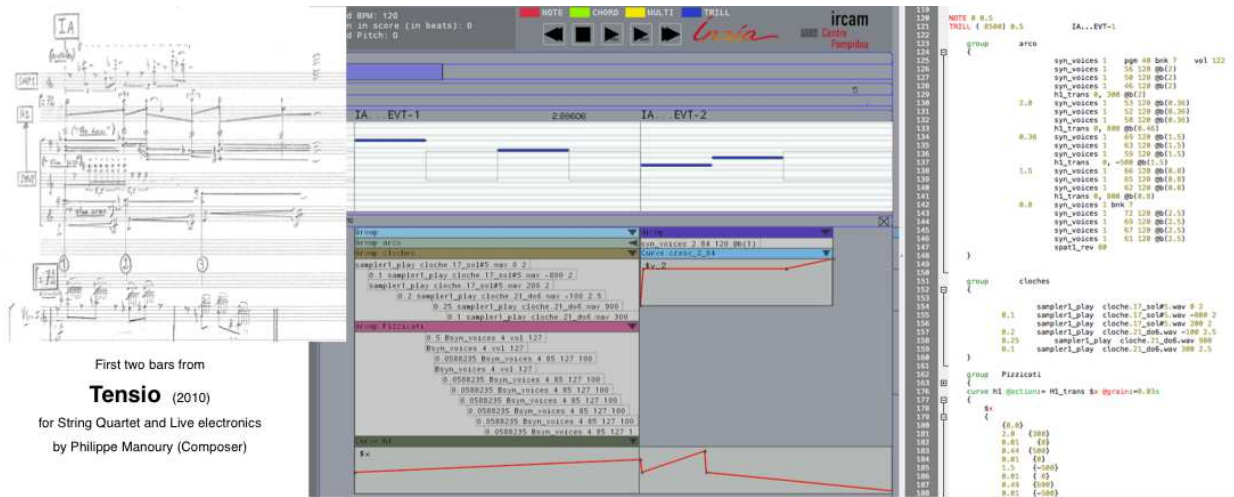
IA
First two bars from
Tensio (2010)
for String Quartet and Live electronics
by Philippe Manoury (Composer)

d BPM: 120
n in score (in beats): 0
d Pitch: 0
NOTE CHORD MULTI TRILL
ircam Centre Pompidou
Inria

IA...EVT-1 2.80000 IA...EVT-2

group
group arco
group cloches
sampler1_play cloche_17_sol#5 wav 0 2
0.1 sampler1_play cloche_17_sol#5 wav -800 2
sampler1_play cloche_17_sol#5 wav 200 2
0.2 sampler1_play cloche_21_do6 wav -100 2.5
0.25 sampler1_play cloche_21_do6 wav 900
0.1 sampler1_play cloche_21_do6 wav 300
group Pizzicati
0.5 $syn_voices 4 vol 127
$syn_voices 4 vol 127
0.0588235 $syn_voices 4 85 127 100
$syn_voices 4 vol 127
0.0588235 $syn_voices 4 85 127 100
0.0588235 $syn_voices 4 85 127 100
0.0588235 $syn_voices 4 85 127 100
0.0588235 $syn_voices 4 85 127 100
0.0588235 $syn_voices 4 85 127 100
0.0588235 $syn_voices 4 85 127 1
curve h1
$x
syn_voices 2 84 120 @b(1)
curve cresc_2_84
$v_2

119
120 NOTE 0 0.5
121 TRILL ( 8500) 0.5 IA...EVT-1
122
123 group arco
124 {
125 syn_voices 1 pgm 40 bnk 7 vol 122
126 syn_voices 1 56 120 @b(2)
127 syn_voices 1 50 120 @b(2)
128 syn_voices 1 46 120 @b(2)
129 h1_trans 0, 300 @b(2)
130 2.0 syn_voices 1 53 120 @b(0.36)
131 syn_voices 1 52 120 @b(0.36)
132 syn_voices 1 50 120 @b(0.36)
133 h1_trans 0, 800 @b(0.46)
134 0.36 syn_voices 1 69 120 @b(1.5)
135 syn_voices 1 63 120 @b(1.5)
136 syn_voices 1 59 120 @b(1.5)
137 h1_trans 0, -500 @b(1.5)
138 1.5 syn_voices 1 66 120 @b(0.8)
139 syn_voices 1 65 120 @b(0.8)
140 syn_voices 1 62 120 @b(0.8)
141 h1_trans 0, 800 @b(0.8)
142 0.8 syn_voices 1 bnk 7
143 syn_voices 1 72 120 @b(2.5)
144 syn_voices 1 69 120 @b(2.5)
145 syn_voices 1 67 120 @b(2.5)
146 syn_voices 1 61 120 @b(2.5)
147 spat1_rev 80
148 }
149
150 group cloches
151 {
152
153
154 sampler1_play cloche_17_sol#5.wav 0 2
155 0.1 sampler1_play cloche_17_sol#5.wav -800 2
156 sampler1_play cloche_17_sol#5.wav 200 2
157 0.2 sampler1_play cloche_21_do6.wav -100 2.5
158 0.25 sampler1_play cloche_21_do6.wav 900
159 0.1 sampler1_play cloche_21_do6.wav 300 2.5
160 }
161
162 group Pizzicati
163 {
164 curve h1 @action:= H1_trans $x @grain:=0.03s
165 {
166 $x
167 {
168 {0.0}
169 2.0 {300}
170 0.01 {0}
171 0.44 {500}
172 0.01 {0}
173 1.5 {-500}
174 0.01 {0}
175 0.49 {800}
176 0.01 {-500}